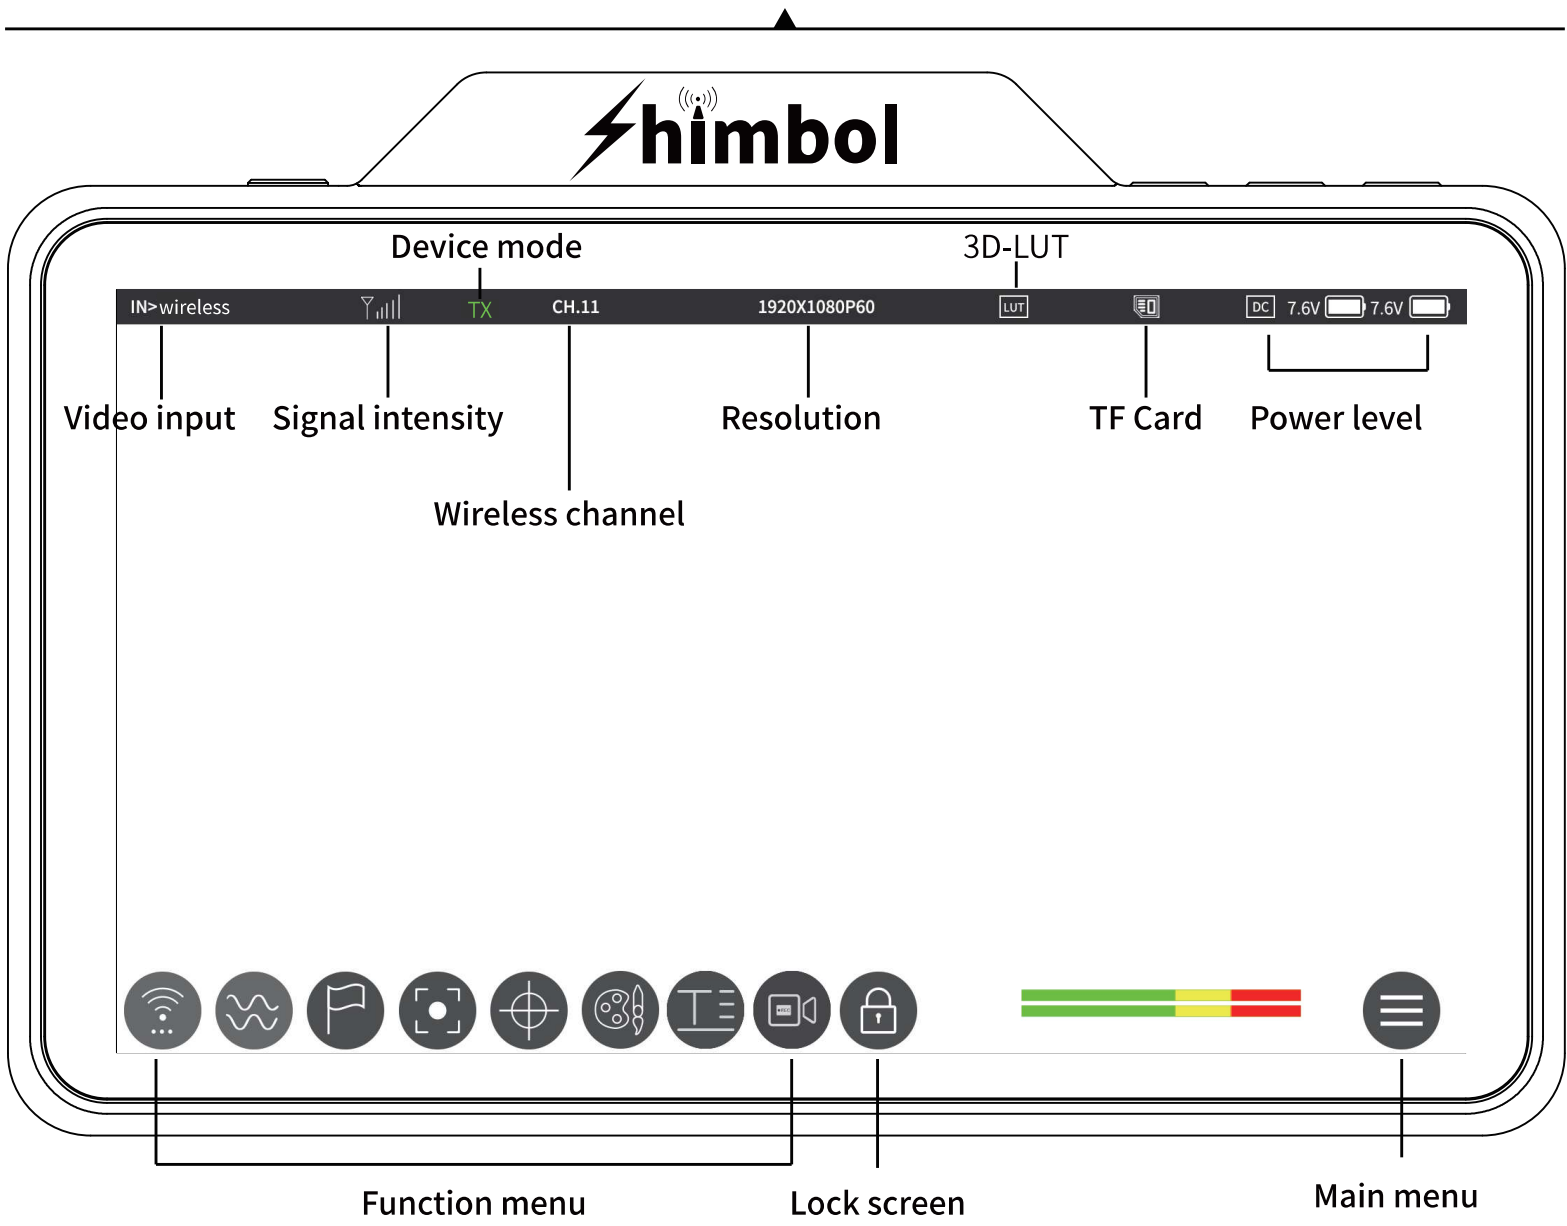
Shimbol

Device mode

3D-LUT

IN>wireless TX CH.11 1920X1080P60 LUT DC 7.6V 7.6V

Video input

Signal intensity

Resolution

TF Card

Power level

Wireless channel

Function menu

Lock screen

Main menu